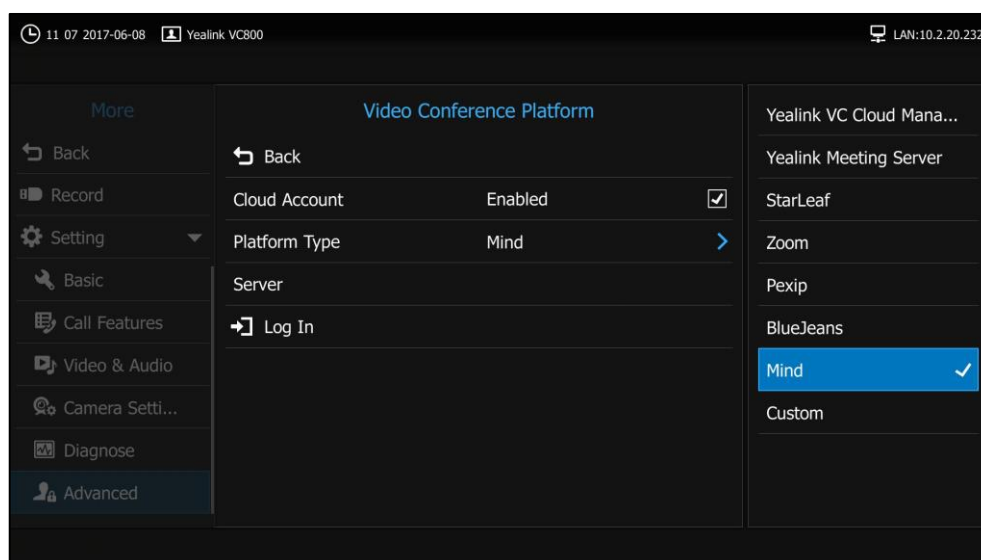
11 07 2017-06-08 Yealink VC800

LAN:10.2.20.232

More
Back
Record
Setting
Basic
Call Features
Video & Audio
Camera Setti...
Diagnose
Advanced

Video Conference Platform
Back
Cloud Account Enabled
Platform Type Mind
Server
Log In

Yealink VC Cloud Mana...
Yealink Meeting Server
StarLeaf
Zoom
Pexip
BlueJeans
Mind
Custom